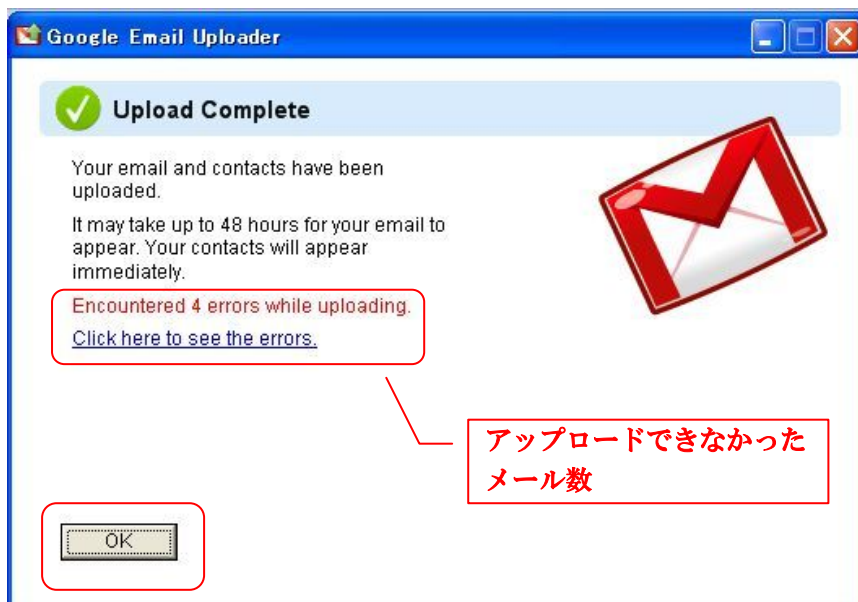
Google Email Uploader

Upload Complete

Your email and contacts have been uploaded.

It may take up to 48 hours for your email to appear. Your contacts will appear immediately.

Encountered 4 errors while uploading.

Click here to see the errors.

アップロードできなかったメール数

OK